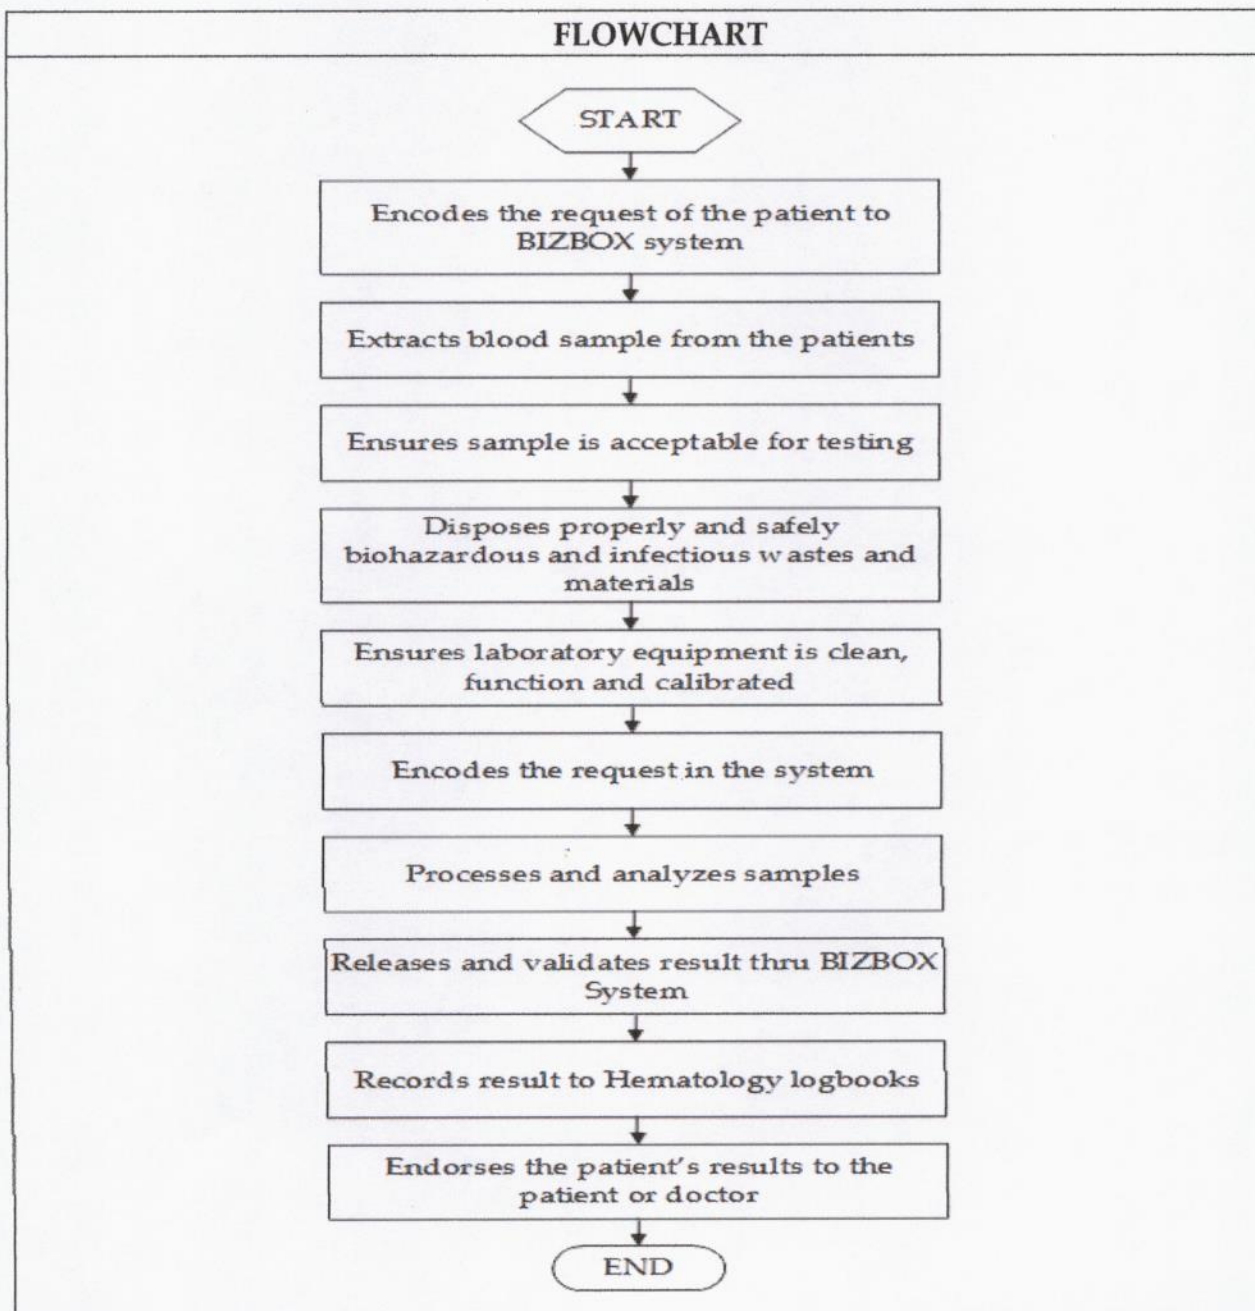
FLOWCHART

START

Encodes the request of the patient to BIZBOX system

Extracts blood sample from the patients

Ensures sample is acceptable for testing

Disposes properly and safely biohazardous and infectious w astes and materials

Ensures laboratory equipment is clean, function and calibrated

Encodes the request in the system

Processes and analyzes samples

Releases and validates result thru BIZBOX System

Records result to Hematology logbooks

Endorses the patient's results to the patient or doctor

END